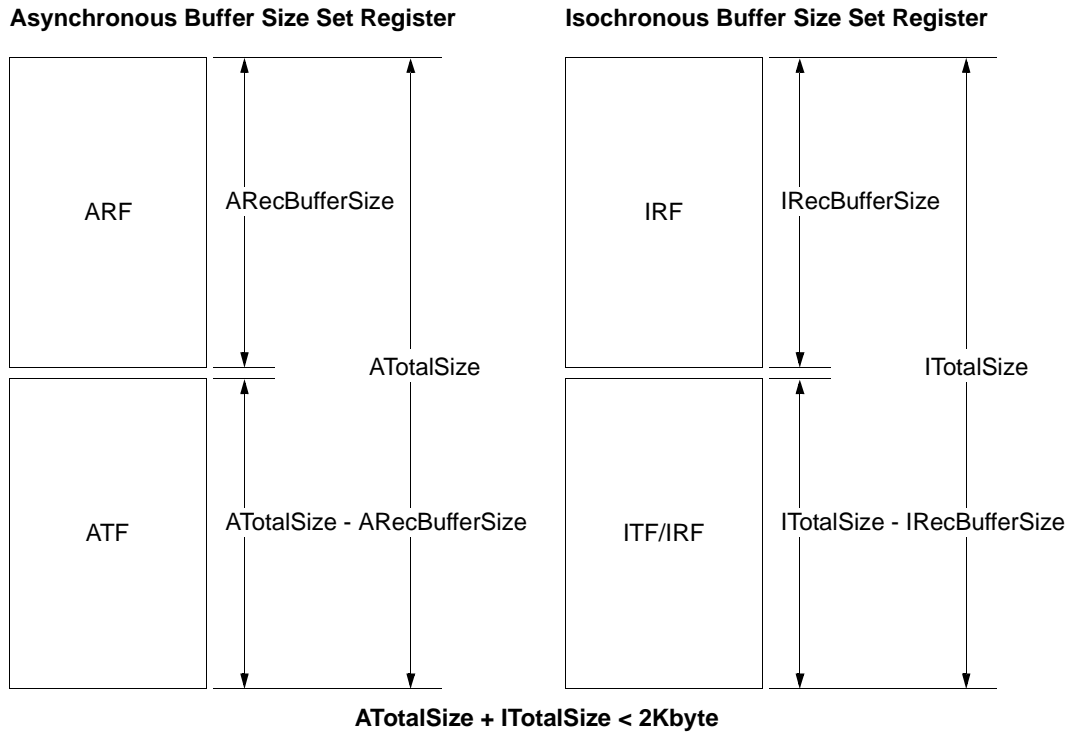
Asynchronous Buffer Size Set Register

ARF

ARecBufferSize

ATotalSize

ATF

ATotalSize - ARecBufferSize

Isochronous Buffer Size Set Register

IRF

IRecBufferSize

ITotalSize

ITF/IRF

ITotalSize - IRecBufferSize

ATotalSize + ITotalSize < 2Kbyte